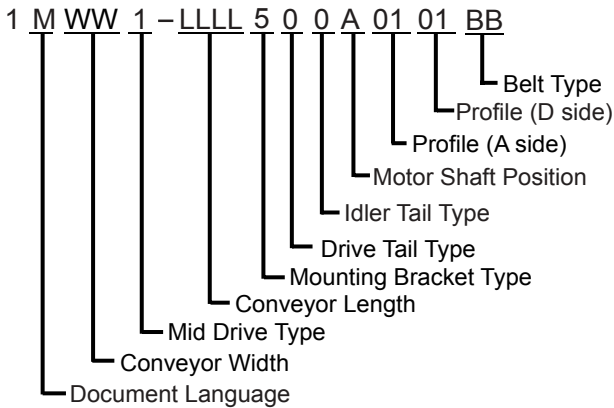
1 M WW 1 – LLLL 5 0 0 A 01 01 BB

Belt Type
Profile (D side)
Profile (A side)
Motor Shaft Position
Idler Tail Type
Drive Tail Type
Mounting Bracket Type
Conveyor Length
Mid Drive Type
Conveyor Width
Document Language